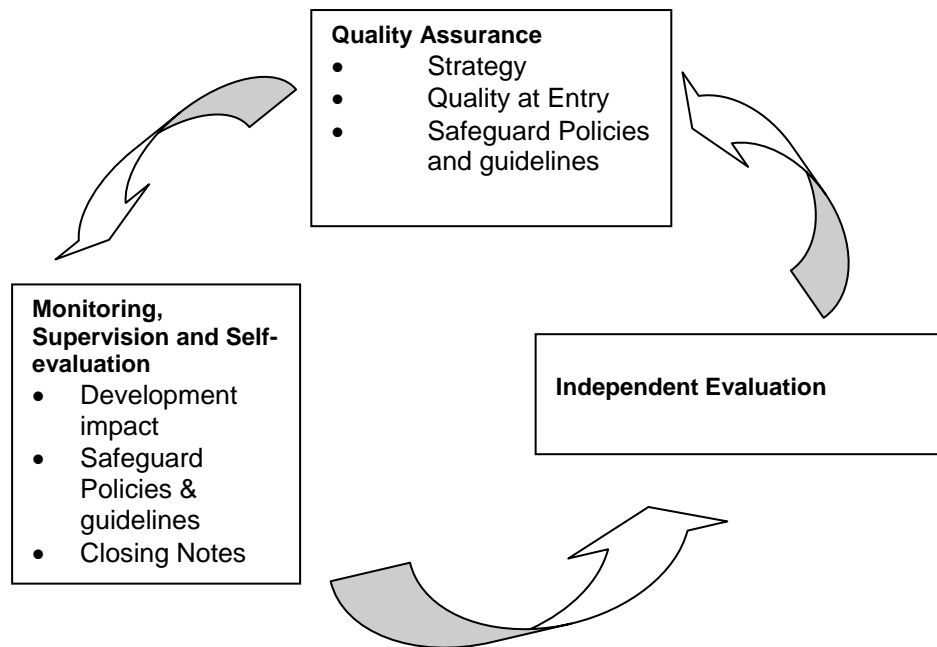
**Quality Assurance**
- Strategy
- Quality at Entry
- Safeguard Policies and guidelines

**Monitoring, Supervision and Self-evaluation**
- Development impact
- Safeguard Policies & guidelines
- Closing Notes

**Independent Evaluation**